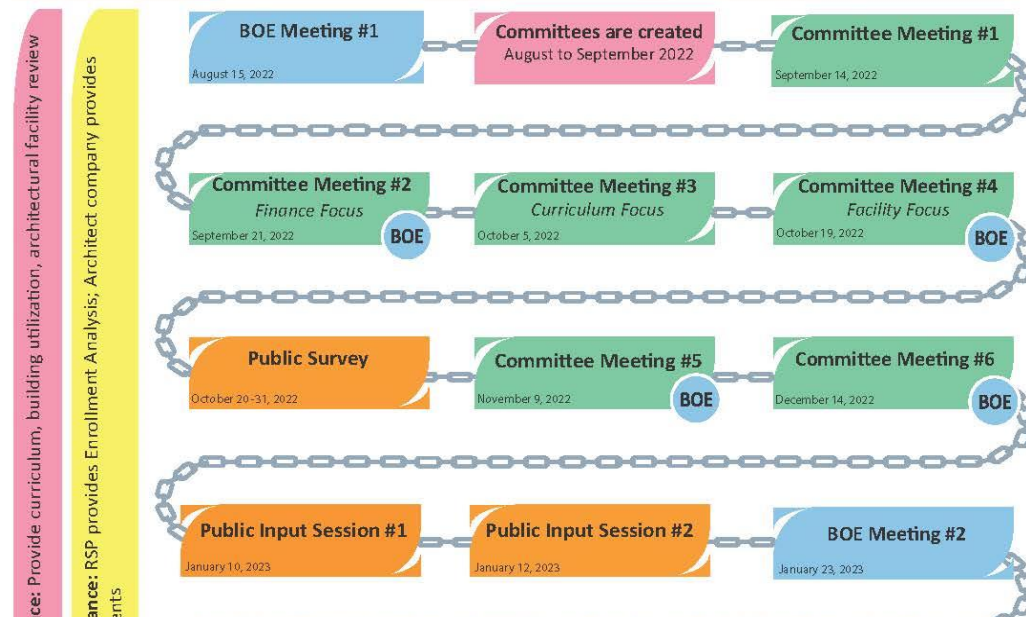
ce: Provide curriculum, building utilization, architectural facility review

ance: RSP provides Enrollment Analysis; Architect company provides
ents

BOE Meeting #1
August 15, 2022

Committees are created
August to September 2022

Committee Meeting #1
September 14, 2022

Committee Meeting #2
Finance Focus
September 21, 2022
BOE

Committee Meeting #3
Curriculum Focus
October 5, 2022

Committee Meeting #4
Facility Focus
October 19, 2022
BOE

Public Survey
October 20-31, 2022

Committee Meeting #5
November 9, 2022
BOE

Committee Meeting #6
December 14, 2022
BOE

Public Input Session #1
January 10, 2023

Public Input Session #2
January 12, 2023

BOE Meeting #2
January 23, 2023